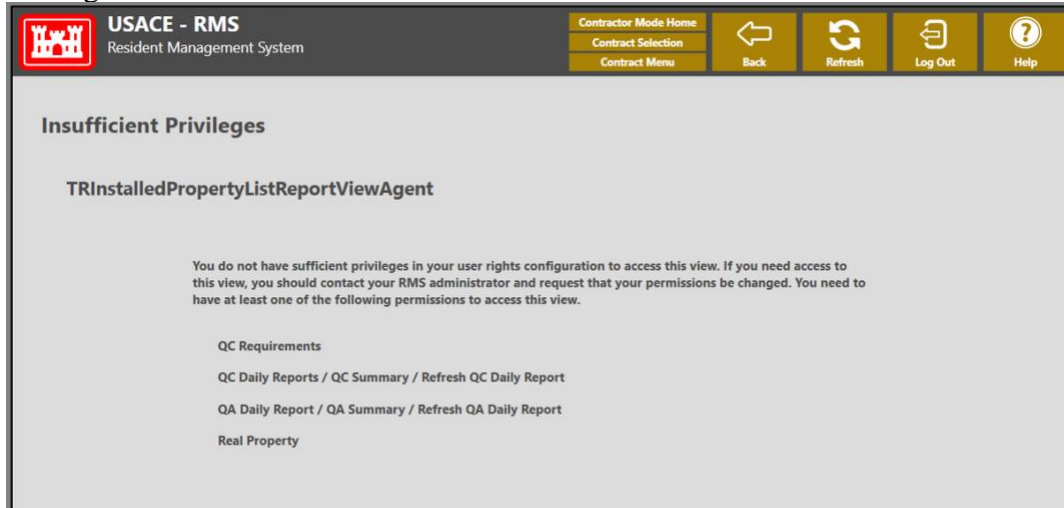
USACE - RMS
Resident Management System

Contractor Mode Home
Contract Selection
Contract Menu

Back
Refresh
Log Out
Help

Insufficient Privileges

TRInstalledPropertyListReportViewAgent

You do not have sufficient privileges in your user rights configuration to access this view. If you need access to this view, you should contact your RMS administrator and request that your permissions be changed. You need to have at least one of the following permissions to access this view.

QC Requirements

QC Daily Reports / QC Summary / Refresh QC Daily Report

QA Daily Report / QA Summary / Refresh QA Daily Report

Real Property